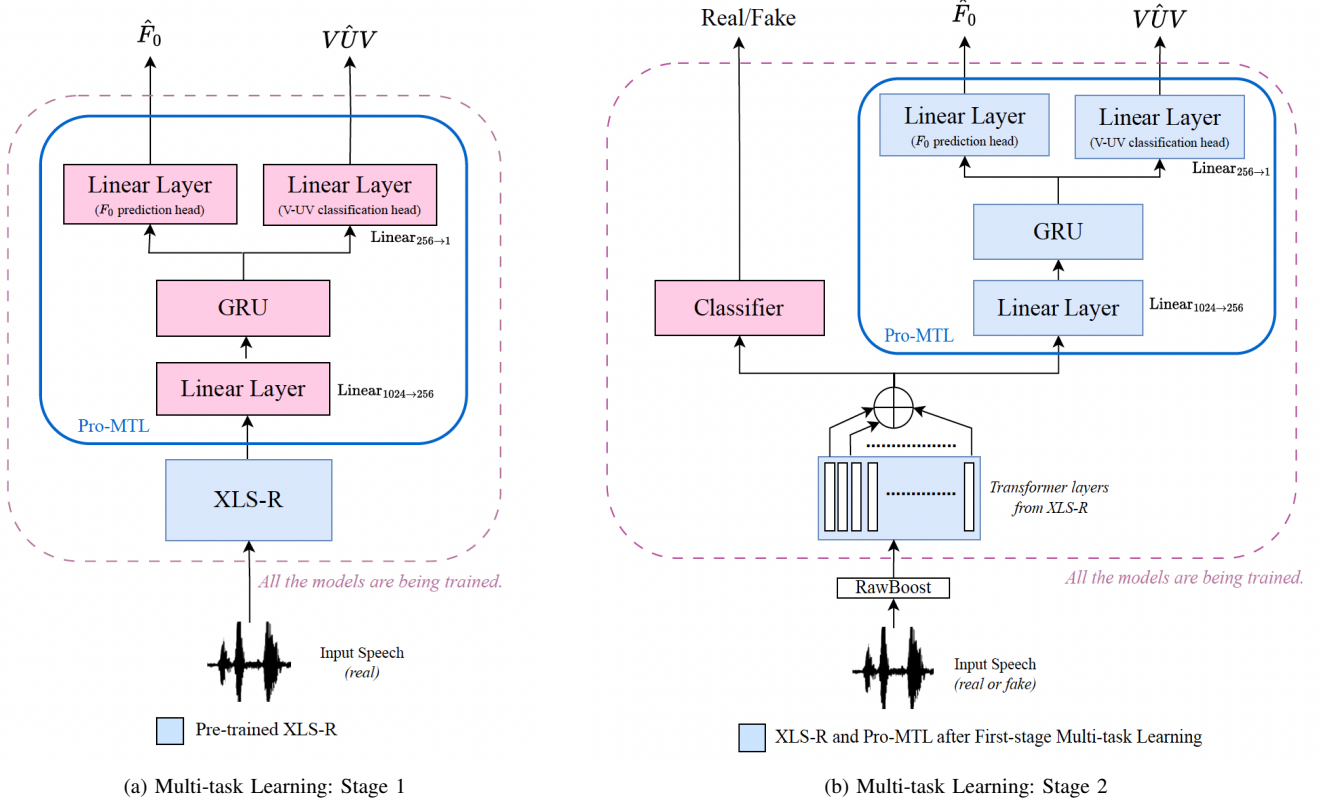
$\hat{F}_0$

$V\hat{U}V$

Linear Layer
($F_0$ prediction head)

Linear Layer
(V-UV classification head)

Linear$_{256\rightarrow1}$

GRU

Linear Layer

Linear$_{1024\rightarrow256}$

Pro-MTL

XLS-R

All the models are being trained.

Input Speech
(real)

Pre-trained XLS-R

(a) Multi-task Learning: Stage 1

Real/Fake

$\hat{F}_0$

$V\hat{U}V$

Linear Layer
($F_0$ prediction head)

Linear Layer
(V-UV classification head)

Linear$_{256\rightarrow1}$

GRU

Classifier

Linear Layer

Linear$_{1024\rightarrow256}$

Pro-MTL

Transformer layers from XLS-R

All the models are being trained.

RawBoost

Input Speech
(real or fake)

XLS-R and Pro-MTL after First-stage Multi-task Learning

(b) Multi-task Learning: Stage 2